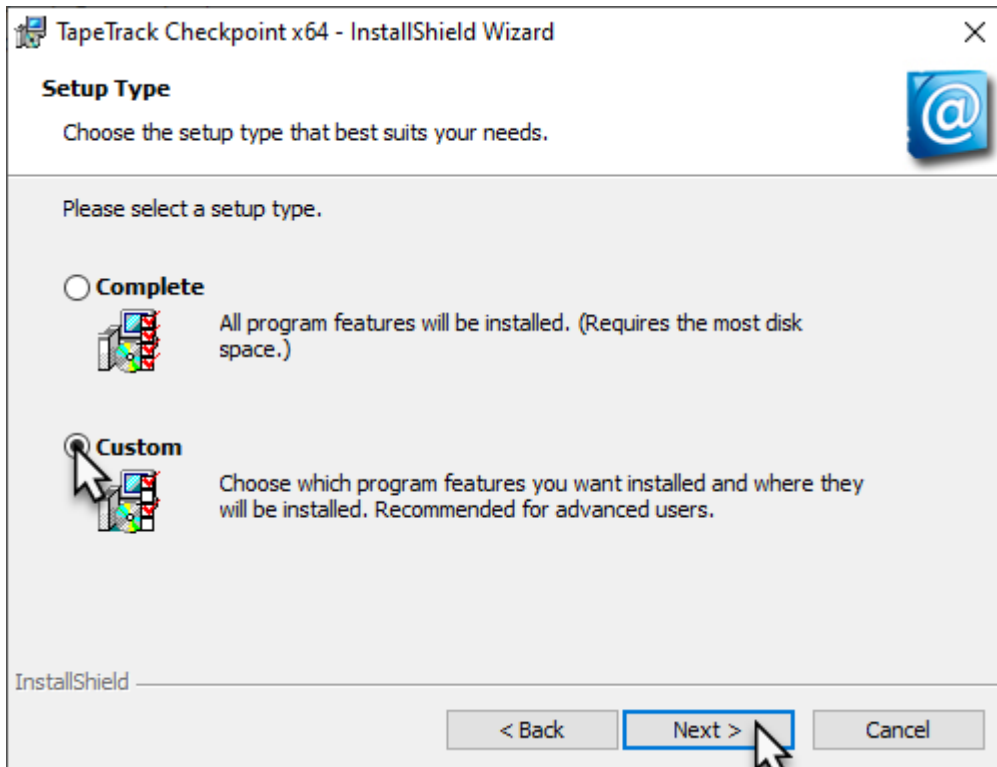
TapeTrack Checkpoint x64 - InstallShield Wizard

Setup Type

Choose the setup type that best suits your needs.

Please select a setup type.

Complete

All program features will be installed. (Requires the most disk space.)

Custom

Choose which program features you want installed and where they will be installed. Recommended for advanced users.

InstallShield

< Back

Next >

Cancel